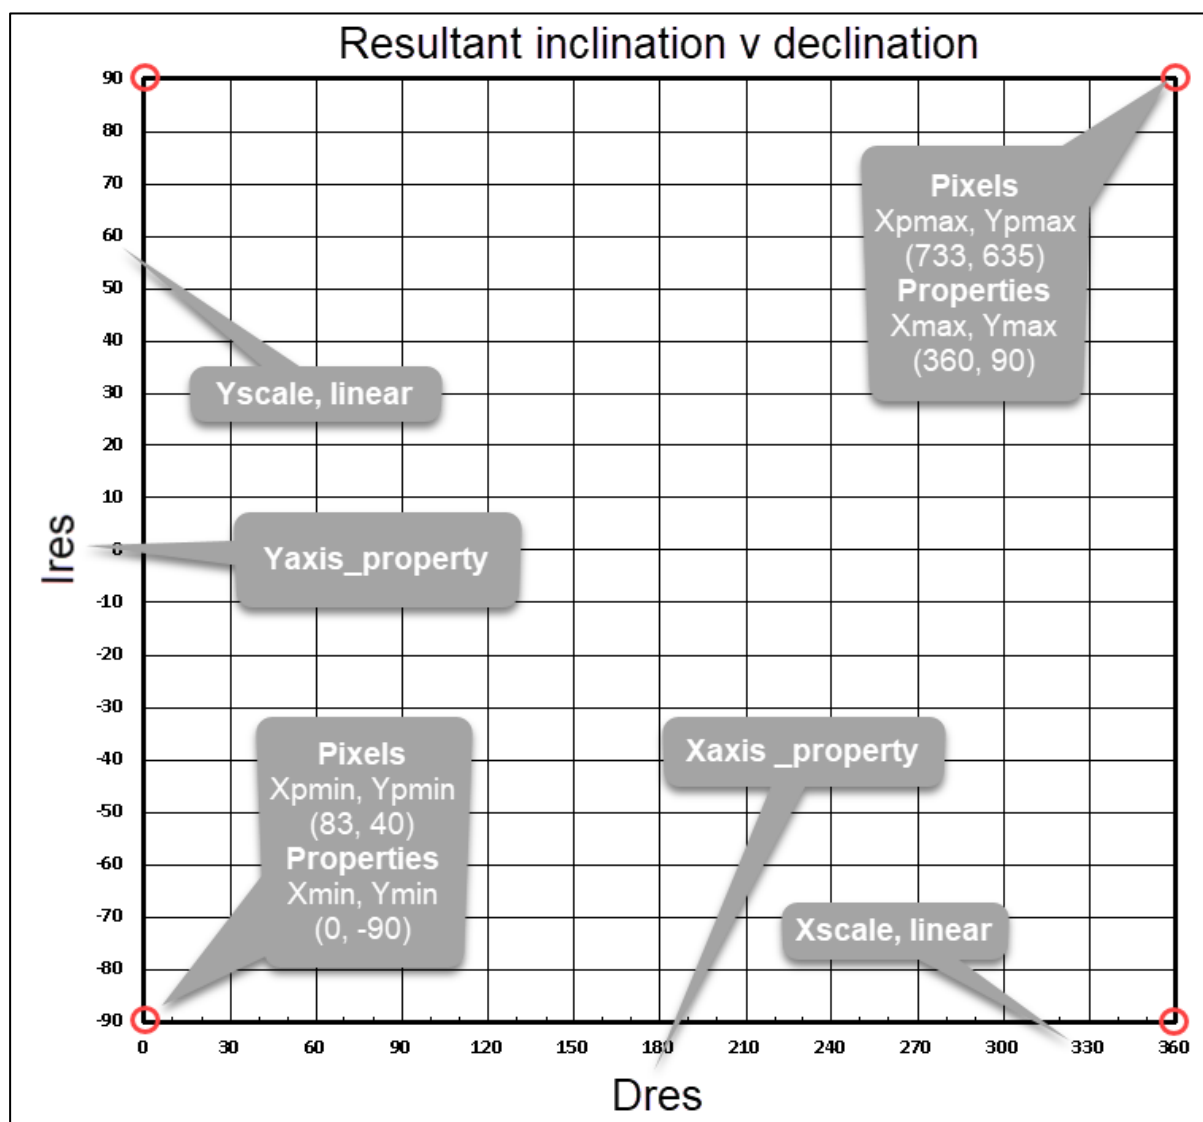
Resultant inclination v declination

90
80
70
60
50
40
30
20
10
0
-10
-20
-30
-40
-50
-60
-70
-80
-90

Ires

Pixels
Xpmax, Ypmax
(733, 635)
Properties
Xmax, Ymax
(360, 90)

Yscale, linear

Yaxis_property

Pixels
Xpmin, Ypmin
(83, 40)
Properties
Xmin, Ymin
(0, -90)

Xaxis _property

Xscale, linear

0 30 60 90 120 150 180 210 240 270 300 330 360

Dres